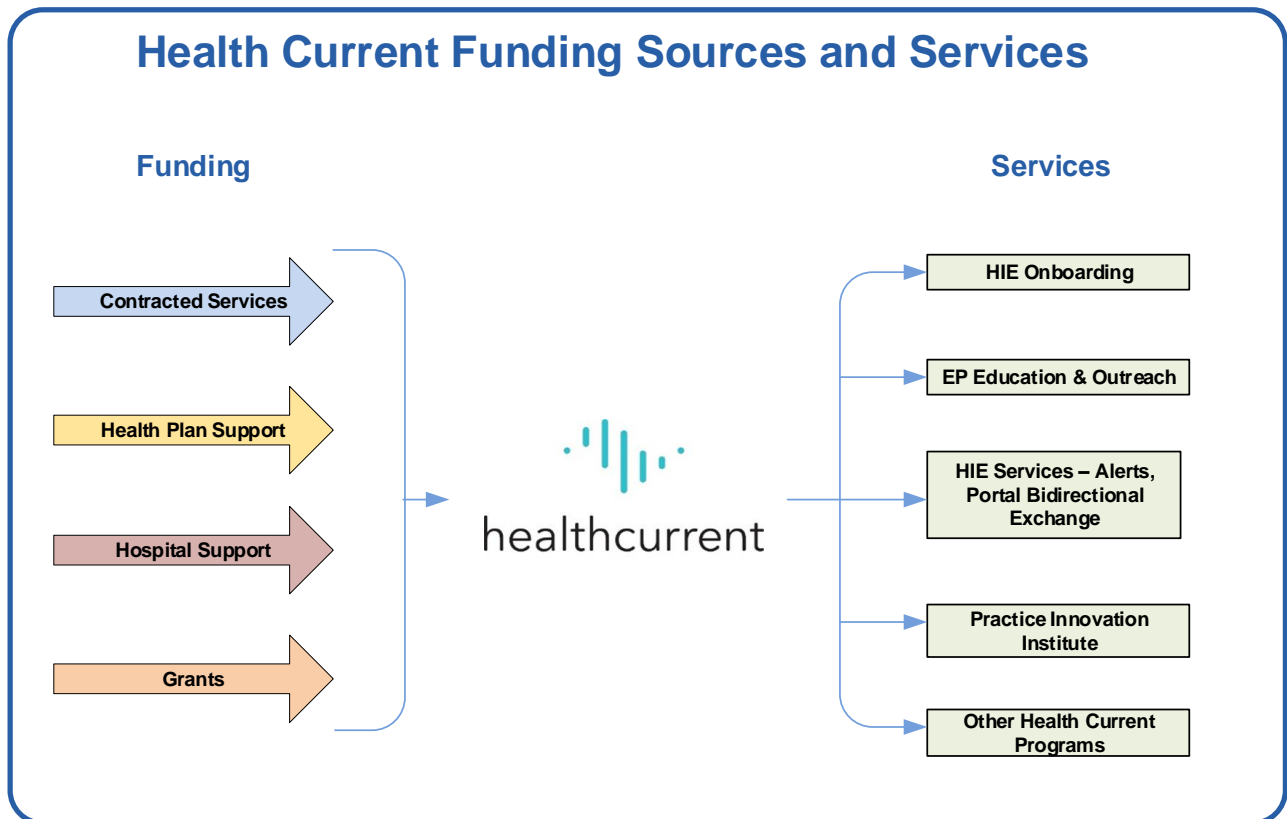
Health Current Funding Sources and Services

Funding

Services

Contracted Services

Health Plan Support

Hospital Support

Grants

healthcurrent

HIE Onboarding

EP Education & Outreach

HIE Services – Alerts, Portal Bidirectional Exchange

Practice Innovation Institute

Other Health Current Programs